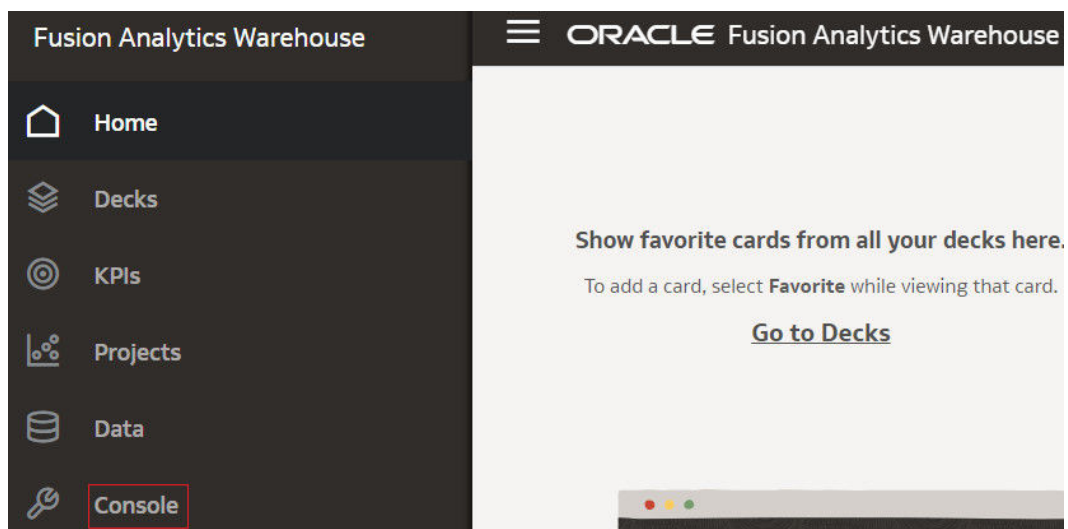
Fusion Analytics Warehouse

Home

Decks

KPIs

Projects

Data

Console

ORACLE Fusion Analytics Warehouse

Show favorite cards from all your decks here.

To add a card, select **Favorite** while viewing that card.

Go to Decks